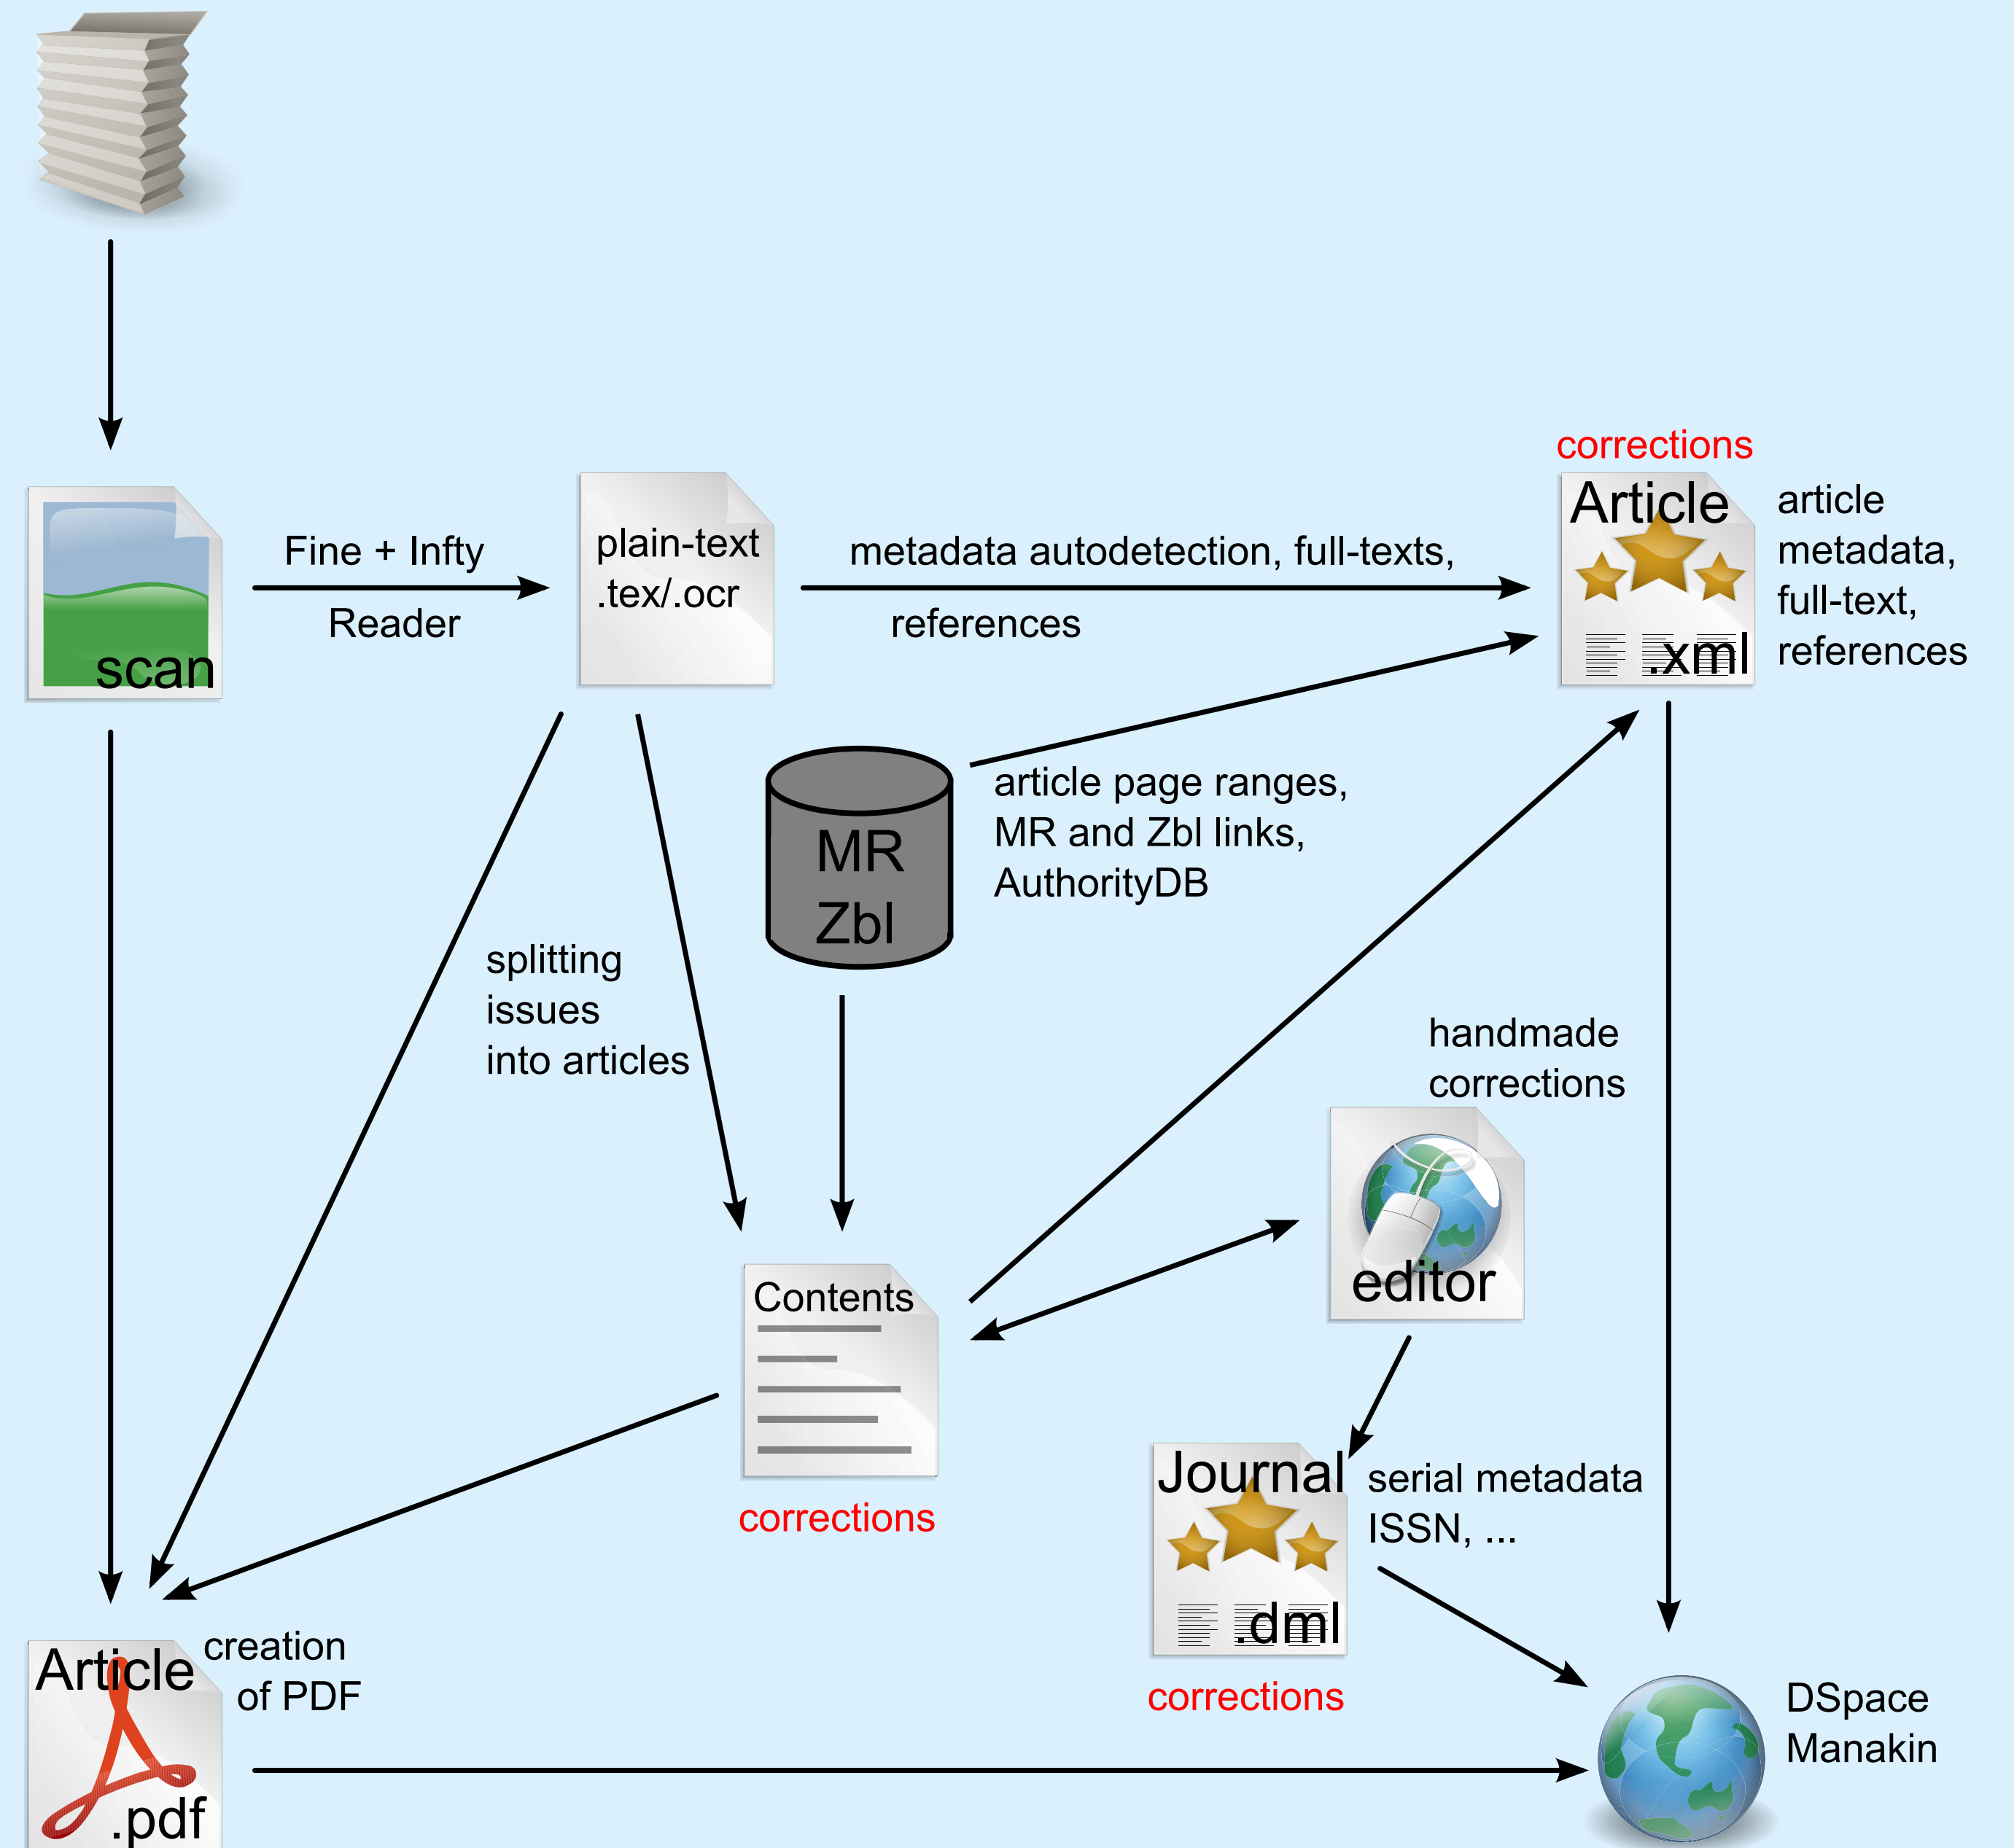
corrections

scan

Fine + Infty

Reader

plain-text .tex/.ocr

metadata autodetection, full-texts,

references

Article

.xml

article metadata, full-text, references

MR Zbl

article page ranges, MR and Zbl links, AuthorityDB

splitting issues into articles

handmade corrections

editor

Contents

corrections

Journal

.dml

serial metadata ISSN, ...

corrections

Article

.pdf

creation of PDF

DSpace Manakin